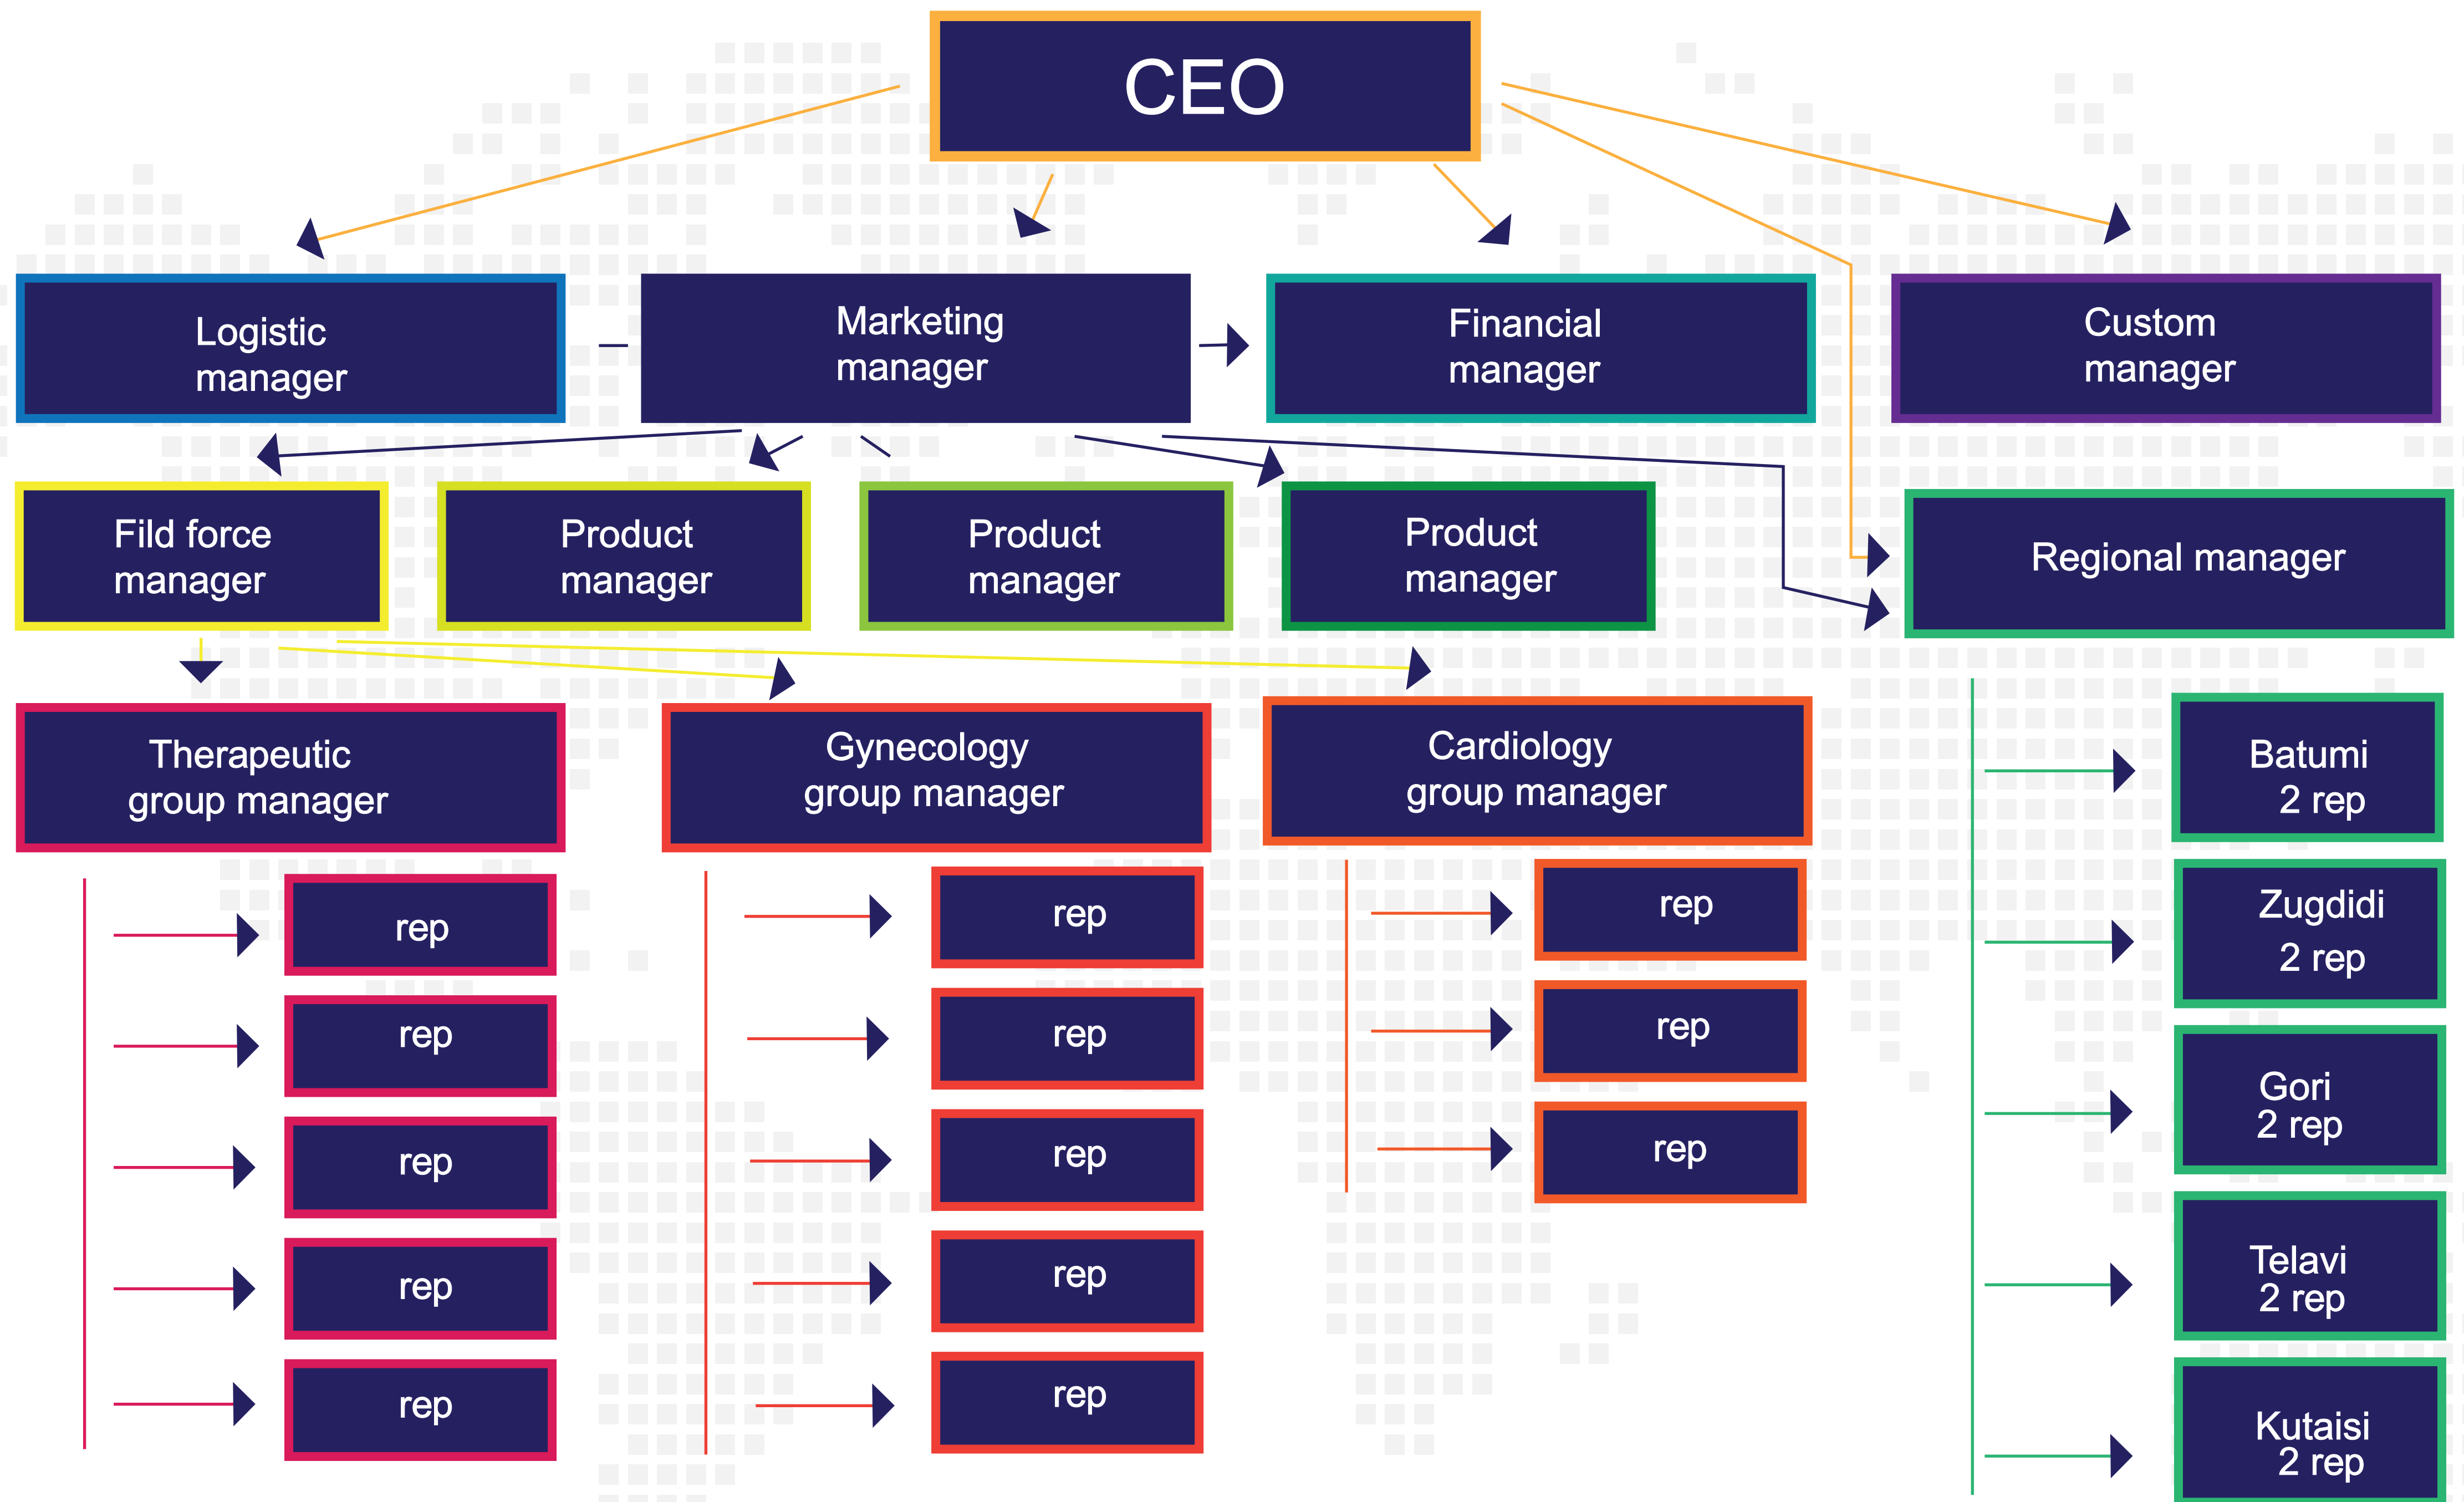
CEO

Logistic manager

Marketing manager

Financial manager

Custom manager

Fild force manager

Product manager

Product manager

Product manager

Regional manager

Therapeutic group manager

Gynecology group manager

Cardiology group manager

Batumi 2 rep

Zugdidi 2 rep

Gori 2 rep

Telavi 2 rep

Kutaisi 2 rep

rep

rep

rep

rep

rep

rep

rep

rep

rep

rep

rep

rep

rep